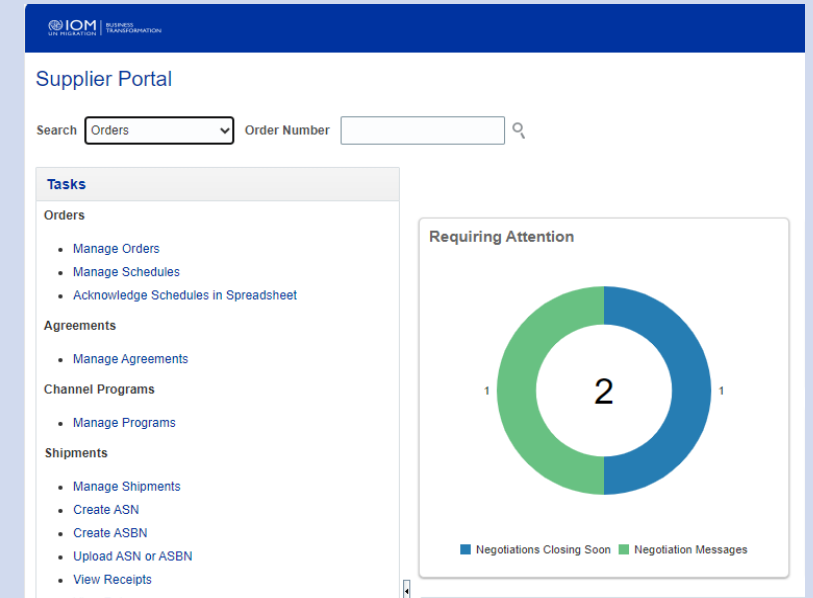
IOM UN MIGRATION | BUSINESS TRANSFORMATION

Supplier Portal

Search Orders Order Number

Tasks

Orders

- Manage Orders
- Manage Schedules
- Acknowledge Schedules in Spreadsheet

Agreements

- Manage Agreements

Channel Programs

- Manage Programs

Shipments

- Manage Shipments
- Create ASN
- Create ASBN
- Upload ASN or ASBN
- View Receipts

Requiring Attention

1

2

1

Negotiations Closing Soon Negotiation Messages